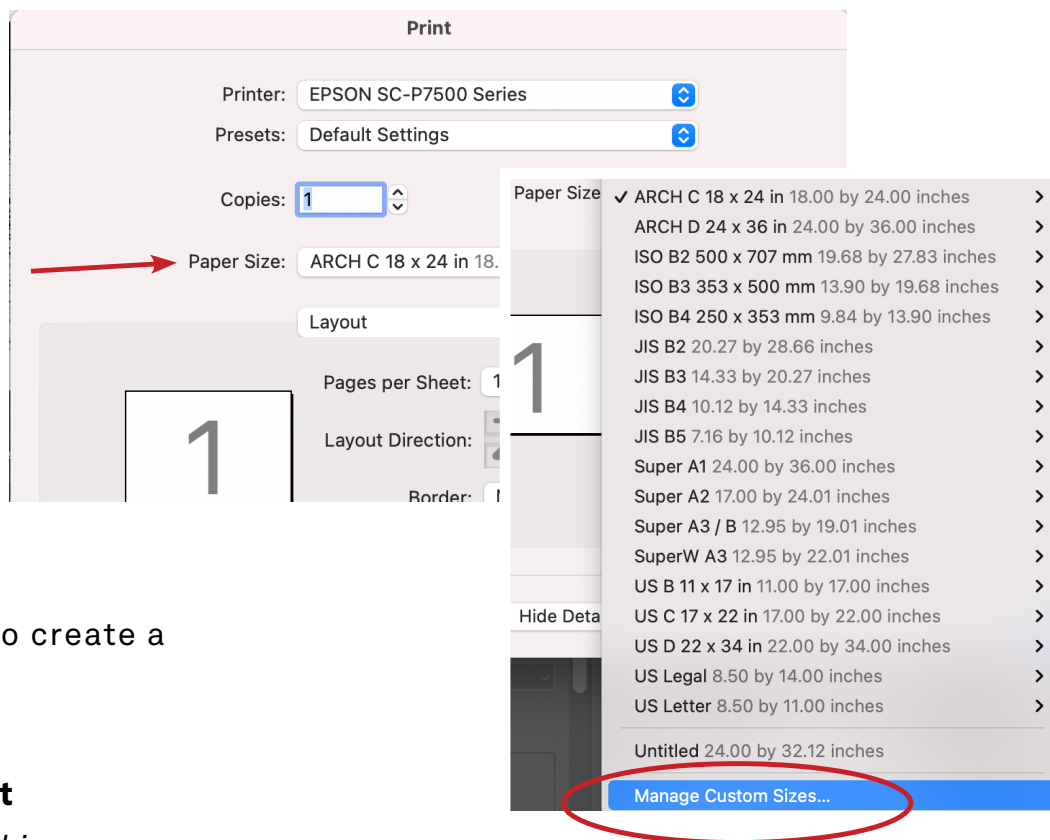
Print

Printer: EPSON SC-P7500 Series

Presets: Default Settings

Copies: 1

Paper Size: ARCH C 18 x 24 in 18.

Layout

Pages per Sheet: 1

Layout Direction:

Border: N

1

o create a

t

Paper Size

1

Hide Deta

✓ ARCH C 18 x 24 in 18.00 by 24.00 inches
ARCH D 24 x 36 in 24.00 by 36.00 inches
ISO B2 500 x 707 mm 19.68 by 27.83 inches
ISO B3 353 x 500 mm 13.90 by 19.68 inches
ISO B4 250 x 353 mm 9.84 by 13.90 inches
JIS B2 20.27 by 28.66 inches
JIS B3 14.33 by 20.27 inches
JIS B4 10.12 by 14.33 inches
JIS B5 7.16 by 10.12 inches
Super A1 24.00 by 36.00 inches
Super A2 17.00 by 24.01 inches
Super A3 / B 12.95 by 19.01 inches
SuperW A3 12.95 by 22.01 inches
US B 11 x 17 in 11.00 by 17.00 inches
US C 17 x 22 in 17.00 by 22.00 inches
US D 22 x 34 in 22.00 by 34.00 inches
US Legal 8.50 by 14.00 inches
US Letter 8.50 by 11.00 inches
Untitled 24.00 by 32.12 inches
Manage Custom Sizes...